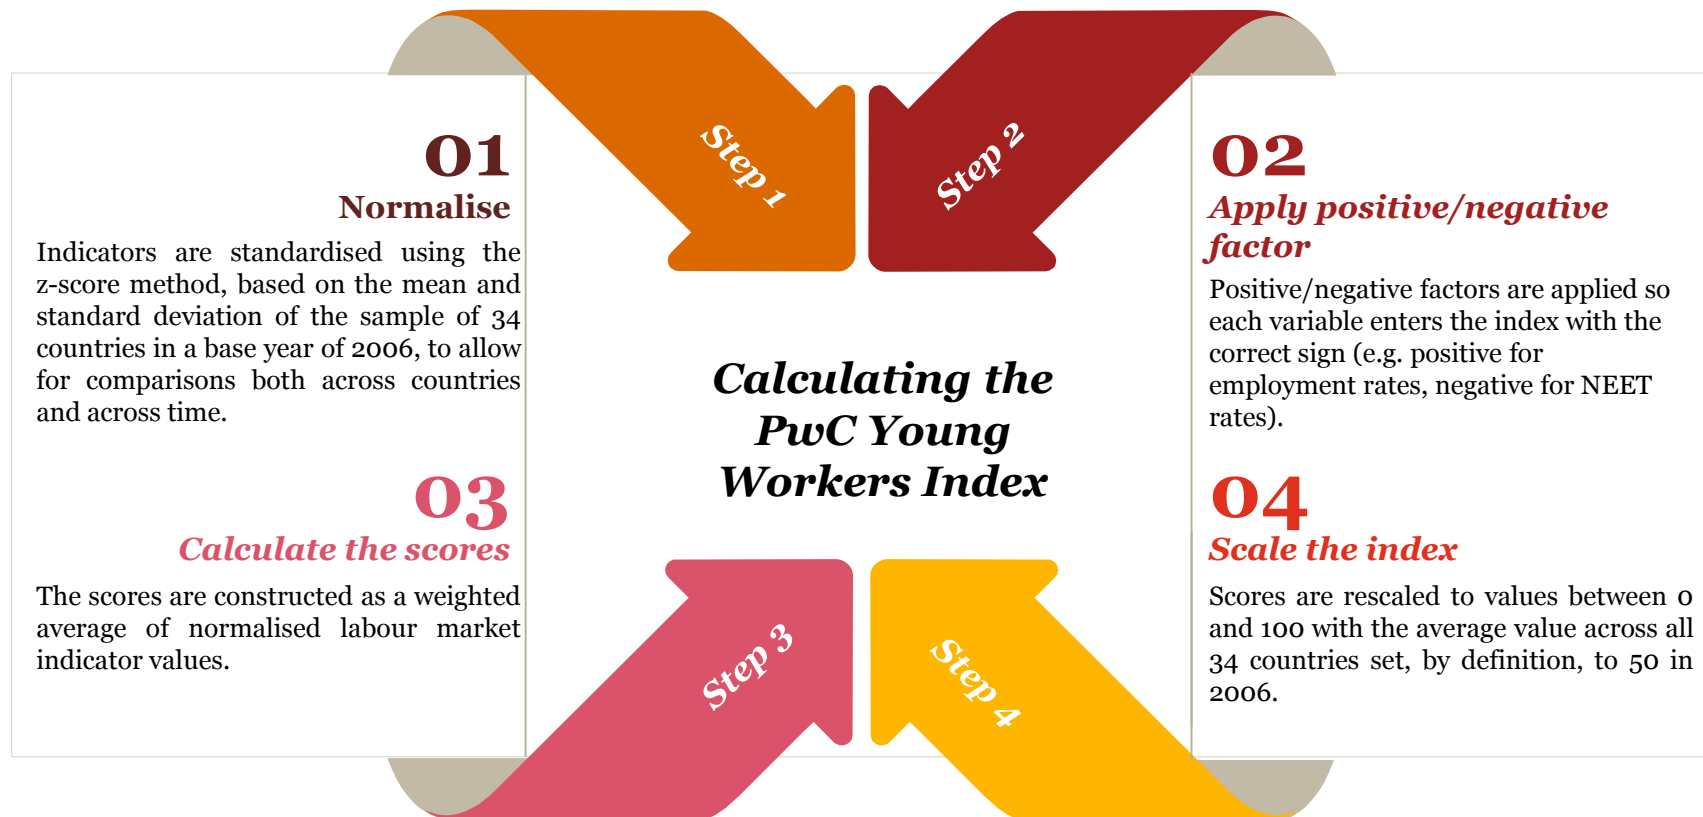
Step 1

Step 2

01
Normalise
Indicators are standardised using the z-score method, based on the mean and standard deviation of the sample of 34 countries in a base year of 2006, to allow for comparisons both across countries and across time.

02
Apply positive/negative factor
Positive/negative factors are applied so each variable enters the index with the correct sign (e.g. positive for employment rates, negative for NEET rates).

Calculating the PwC Young Workers Index

03
Calculate the scores
The scores are constructed as a weighted average of normalised labour market indicator values.

04
Scale the index
Scores are rescaled to values between 0 and 100 with the average value across all 34 countries set, by definition, to 50 in 2006.

Step 3

Step 4